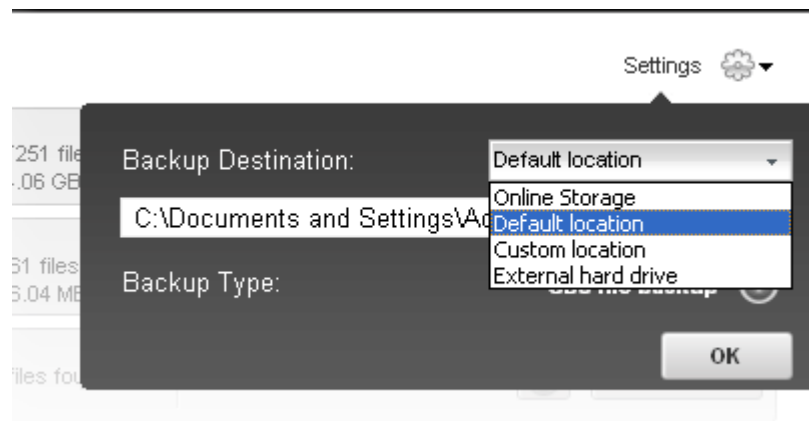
Settings

7251 file
.06 GB

61 files
6.04 MB

files fou

Backup Destination:

Default location

Online Storage
Default location
Custom location
External hard drive

C:\Documents and Settings\Ad

Backup Type:

OK